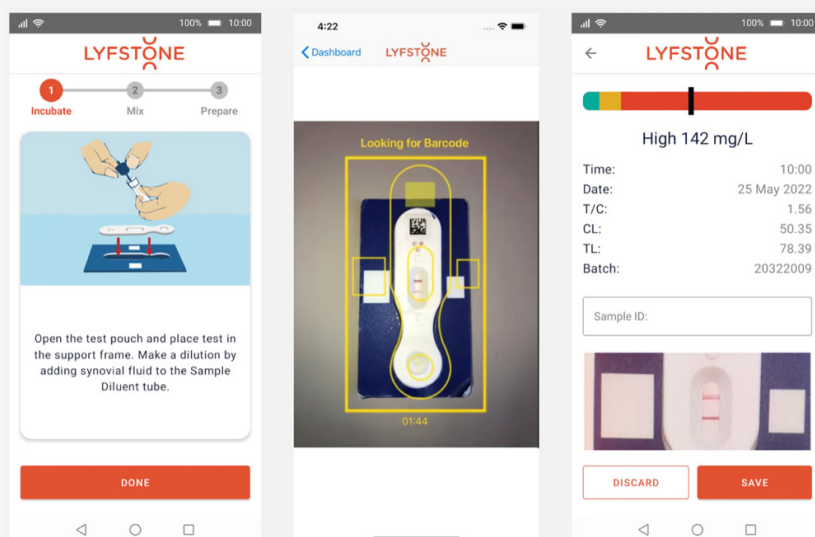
100% 10:00

LYFSTONE

1 Incubate
2 Mix
3 Prepare

Open the test pouch and place test in the support frame. Make a dilution by adding synovial fluid to the Sample Diluent tube.

DONE

4:22

Dashboard LYFSTONE

Looking for Barcode

01:44

100% 10:00

LYFSTONE

High 142 mg/L

| | |
|---|---|
| Time: | 10:00 |
| Date: | 25 May 2022 |
| T/C: | 1.56 |
| CL: | 50.35 |
| TL: | 78.39 |
| Batch: | 20322009 |

Sample ID:

DISCARD SAVE